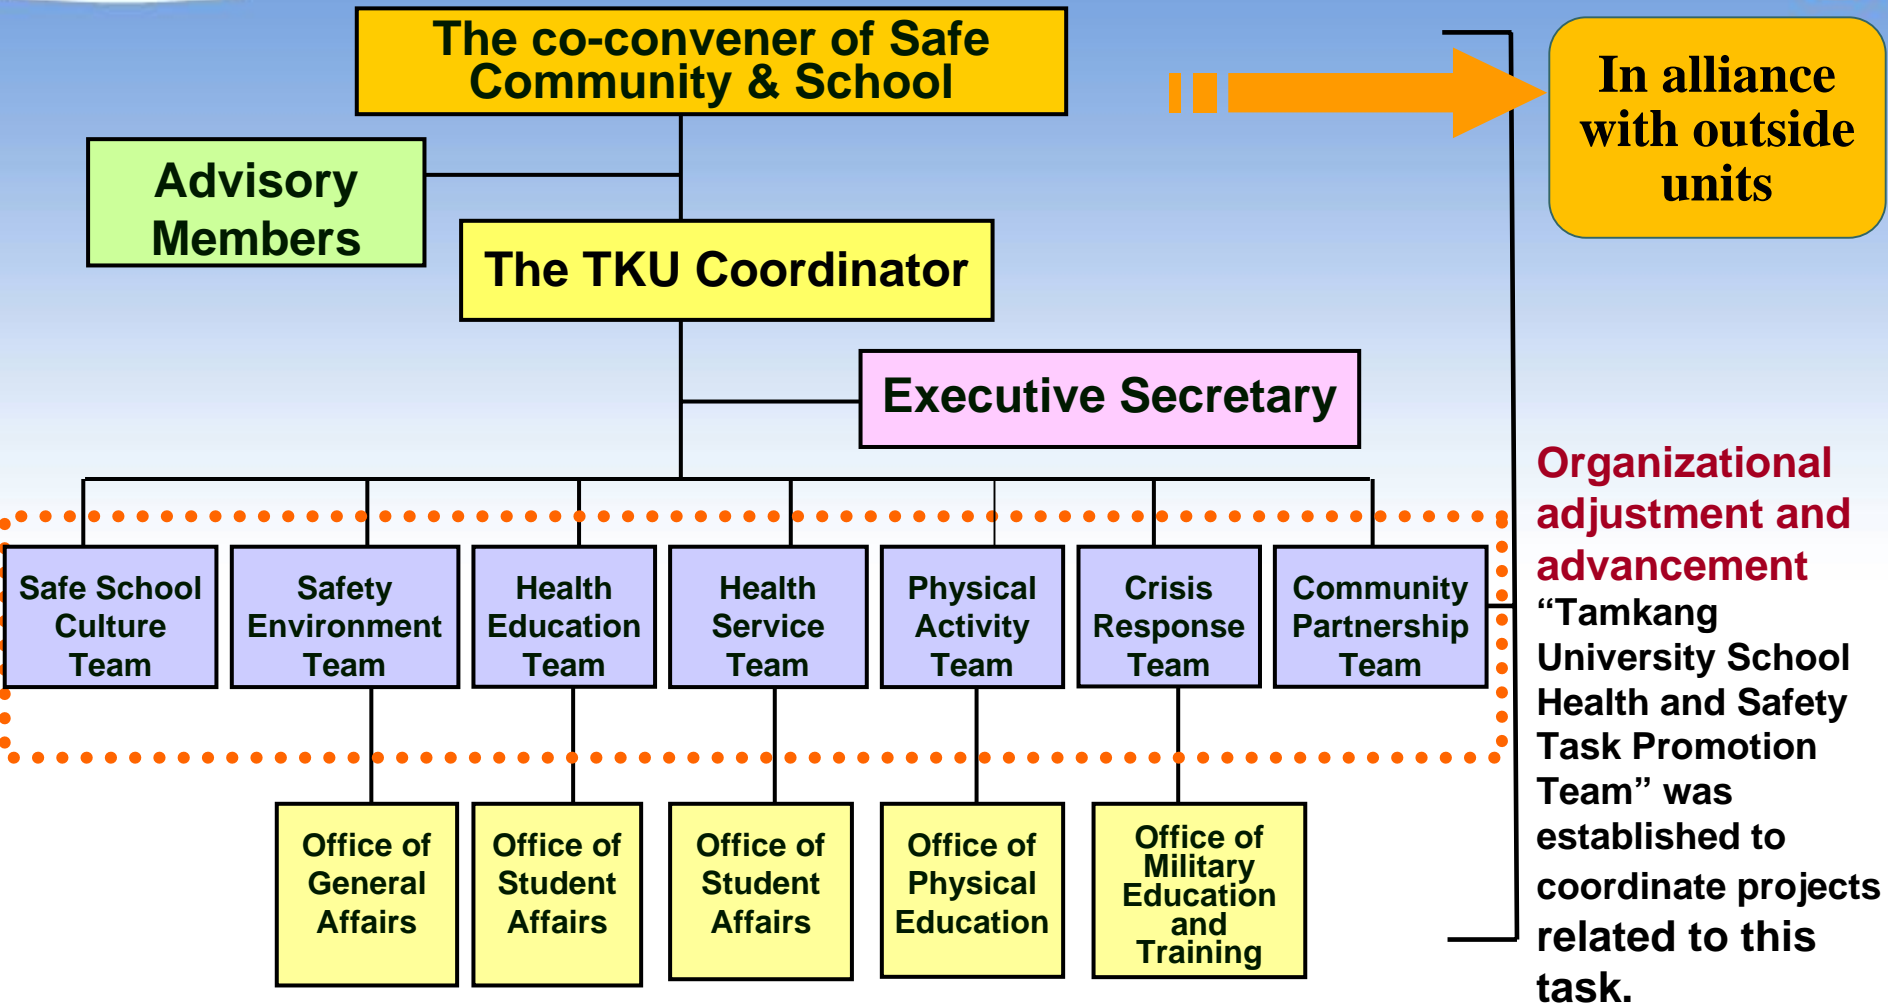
The co-convener of Safe Community & School

In alliance with outside units

Advisory Members

The TKU Coordinator

Executive Secretary

Safe School Culture Team

Safety Environment Team

Health Education Team

Health Service Team

Physical Activity Team

Crisis Response Team

Community Partnership Team

Organizational adjustment and advancement

“Tamkang University School Health and Safety Task Promotion Team” was established to coordinate projects related to this task.

Office of General Affairs

Office of Student Affairs

Office of Student Affairs

Office of Physical Education

Office of Military Education and Training